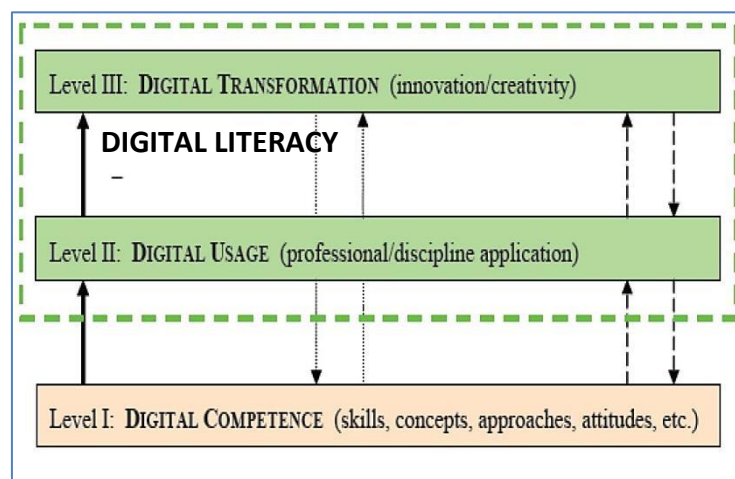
Level III: DIGITAL TRANSFORMATION (innovation/creativity)

DIGITAL LITERACY

–

Level II: DIGITAL USAGE (professional/discipline application)

Level I: DIGITAL COMPETENCE (skills, concepts, approaches, attitudes, etc.)